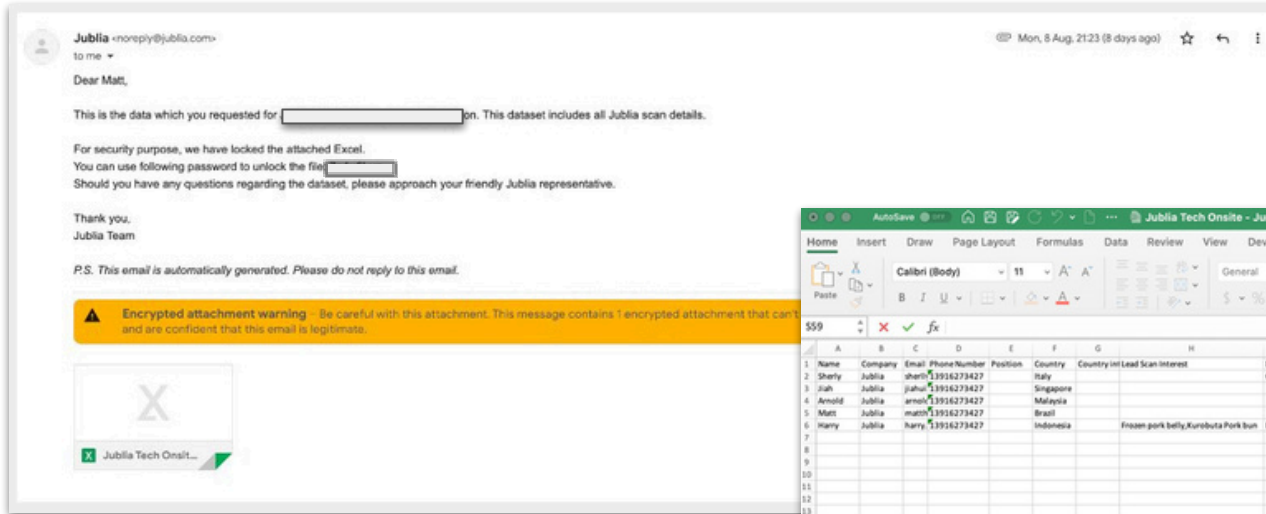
Jublia <noreply@jublia.com>
to me

Mon, 8 Aug, 21:23 (8 days ago)

Dear Matt,

This is the data which you requested for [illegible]on. This dataset includes all Jublia scan details.

For security purpose, we have locked the attached Excel.
You can use following password to unlock the file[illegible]
Should you have any questions regarding the dataset, please approach your friendly Jublia representative.

Thank you,
Jublia Team

P.S. This email is automatically generated. Please do not reply to this email.

Encrypted attachment warning – Be careful with this attachment. This message contains 1 encrypted attachment that can't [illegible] and are confident that this email is legitimate.

Jublia Tech Onsit...

AutoSave OFF Jublia Tech Onsite - Ju

Home Insert Draw Page Layout Formulas Data Review View Dev

Paste Calibri (Body) 11 General

S59 fx

| | A | B | C | D | E | F | G | H |
|---|---|---|---|---|---|---|---|---|
| 1 | Name | Company | Email | Phone Number | Position | Country | Country int | Lead Scan Interest |
| 2 | Sherly | Jublia | sherli | 13916273427 | | Italy | | |
| 3 | Jiah | Jublia | jiahui | 13916273427 | | Singapore | | |
| 4 | Arnold | Jublia | arnolc | 13916273427 | | Malaysia | | |
| 5 | Matt | Jublia | matth | 13916273427 | | Brazil | | |
| 6 | Harry | Jublia | harry. | 13916273427 | | Indonesia | | Frozen pork belly,Kurobuta Pork bun |
| 7 | | | | | | | | |
| 8 | | | | | | | | |
| 9 | | | | | | | | |
| 10 | | | | | | | | |
| 11 | | | | | | | | |
| 12 | | | | | | | | |
| 13 | | | | | | | | |